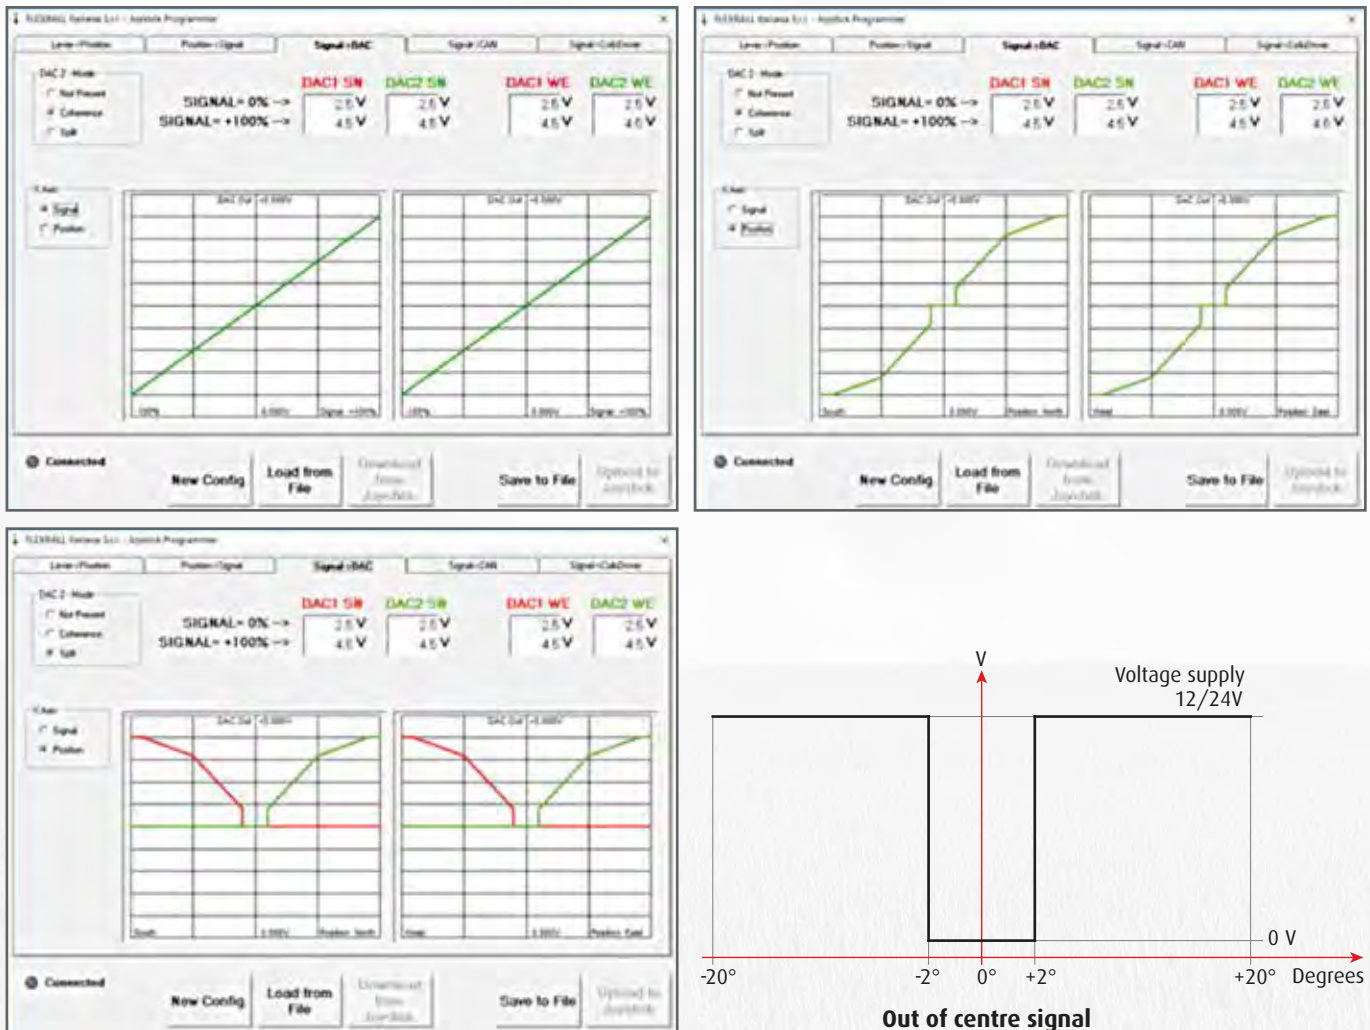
FLEXBALL Italiana S.r.l. - Joystick Programmer

Lever->Position | Position->Signal | Signal->DAC | Signal->CAN | Signal->CubDriver

DAC 2 - Mode
Not Present
Coherence
Split

DAC1 SN DAC2 SN DAC1 WE DAC2 WE
SIGNAL= 0% --> 2.5 V 2.5 V 2.5 V 2.5 V
SIGNAL= +100% --> 4.5 V 4.5 V 4.5 V 4.5 V

X Axis
Signal
Position

DAC Out +5.000V
-100% 0.000V Signal +100%

Connected
New Config
Load from File
Download from Joystick
Save to File
Upload to Joystick

FLEXBALL Italiana S.r.l. - Joystick Programmer

Lever->Position | Position->Signal | Signal->DAC | Signal->CAN | Signal->CubDriver

DAC 2 - Mode
Not Present
Coherence
Split

DAC1 SN DAC2 SN DAC1 WE DAC2 WE
SIGNAL= 0% --> 2.5 V 2.5 V 2.5 V 2.5 V
SIGNAL= +100% --> 4.5 V 4.5 V 4.5 V 4.5 V

X Axis
Signal
Position

DAC Out +5.000V
South 0.000V Position North
West 0.000V Position East

Connected
New Config
Load from File
Download from Joystick
Save to File
Upload to Joystick

FLEXBALL Italiana S.r.l. - Joystick Programmer

Lever->Position | Position->Signal | Signal->DAC | Signal->CAN | Signal->CubDriver

DAC 2 - Mode
Not Present
Coherence
Split

DAC1 SN DAC2 SN DAC1 WE DAC2 WE
SIGNAL= 0% --> 2.5 V 2.5 V 2.5 V 2.5 V
SIGNAL= +100% --> 4.5 V 4.5 V 4.5 V 4.5 V

X Axis
Signal
Position

DAC Out +5.000V
South 0.000V Position North
West 0.000V Position East

Connected
New Config
Load from File
Download from Joystick
Save to File
Upload to Joystick

V
Voltage supply 12/24V
0 V
-20° -2° 0° +2° +20° Degrees
Out of centre signal